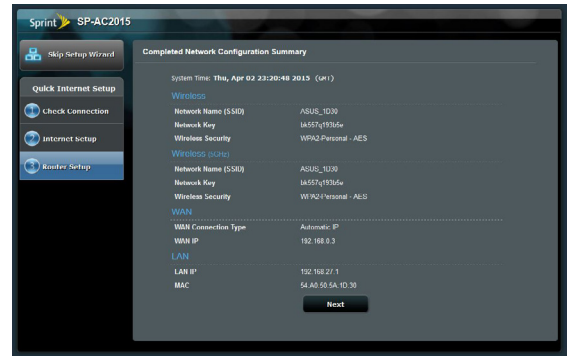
Sprint SP-AC2015

Skip Setup Wizard

Quick Internet Setup

Check Connection

Internet Setup

Router Setup

Completed Network Configuration Summary

System Time: Thu, Apr 02 23:20:48 2015 (GMT)

Wireless

| | |
|---|---|
| Network Name (SSID) | ASUS_1D30 |
| Network Key | bk557q193b5w |
| Wireless Security | WPA2-Personal - AES |

Wireless (5GHz)

| | |
|---|---|
| Network Name (SSID) | ASUS_1D30 |
| Network Key | bk557q193b5w |
| Wireless Security | WPA2-Personal - AES |

WAN

| | |
|---|---|
| WAN Connection Type | Automatic IP |
| WAN IP | 192.168.0.3 |

LAN

| | |
|---|---|
| LAN IP | 192.168.27.1 |
| MAC | 54.A0.50.5A.1D.30 |

Next